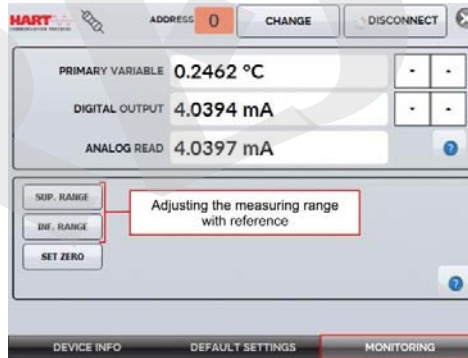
HART COMMUNICATION PROTOCOL

ADDRESS 0 CHANGE DISCONNECT

PRIMARY VARIABLE 0.2462 °C - -

DIGITAL OUTPUT 4.0394 mA - -

ANALOG READ 4.0397 mA

SUP. RANGE

INF. RANGE

SET ZERO

Adjusting the measuring range with reference

DEVICE INFO DEFAULT SETTINGS MONITORING